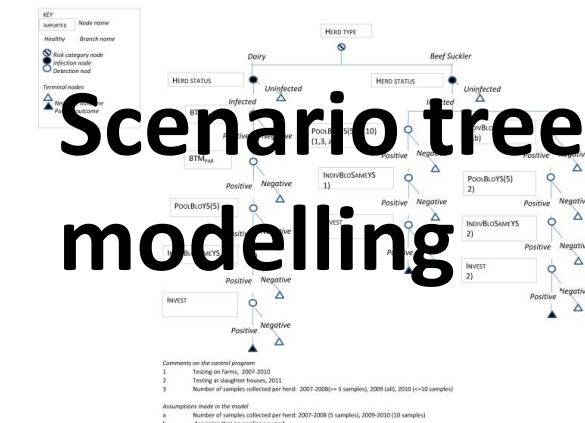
Scenario tree modelling

KEY
IMPORTED Node name
Healthy Branch name
Risk category node
Infection node
Detection nod
Terminal nodes
Ne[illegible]
Po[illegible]

HERD TYPE
Dairy
Beef Suckler
HERD STATUS
Uninfected
Infected
HERD STATUS
Uninfected
Infected
BTM
Positive
Negative
BTM$_{PAR}$
Positive
Negative
POOLBLOYS(5)
Positive
Negative
INDIVBLOSAMEYS
Positive
Negative
INVEST
Positive
Negative
POOLBLOYS(3)(10)
(1,3, a)
Negative
INDIVBLOSAMEYS
1)
Positive
Negative
INVEST
INDIVBLO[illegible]
(b)
Positive
Negative
POOLBLOYS(5)
2)
Positive
Negative
INDIVBLOSAMEYS
2)
Positive
Negative
INVEST
2)
Positive
Negative

Comments on the control program
1 Testing on farms, 2007-2010
2 Testing at slaughter houses, 2011
3 Number of samples collected per herd: 2007-2008(>= 5 samples), 2009 (all), 2010 (<=10 samples)

Assumptions made in the model
a Number of samples collected per herd: 2007-2008 (5 samples), 2009-2010 (10 samples)
b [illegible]